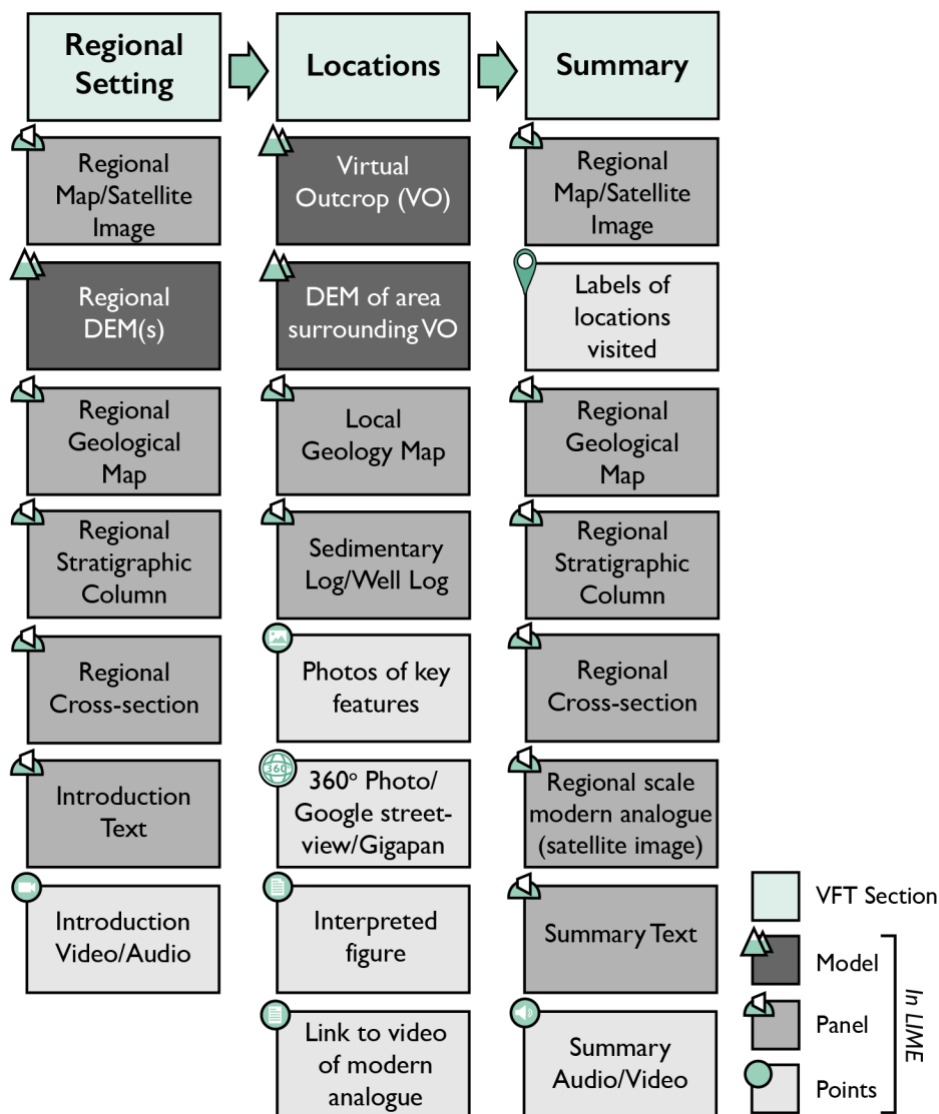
Regional Setting

Regional Map/Satellite Image

Regional DEM(s)

Regional Geological Map

Regional Stratigraphic Column

Regional Cross-section

Introduction Text

Introduction Video/Audio

Locations

Virtual Outcrop (VO)

DEM of area surrounding VO

Local Geology Map

Sedimentary Log/Well Log

Photos of key features

360° Photo/ Google street-view/Gigapan

Interpreted figure

Link to video of modern analogue

Summary

Regional Map/Satellite Image

Labels of locations visited

Regional Geological Map

Regional Stratigraphic Column

Regional Cross-section

Regional scale modern analogue (satellite image)

Summary Text

Summary Audio/Video

VFT Section

Model

Panel

Points

In LIME